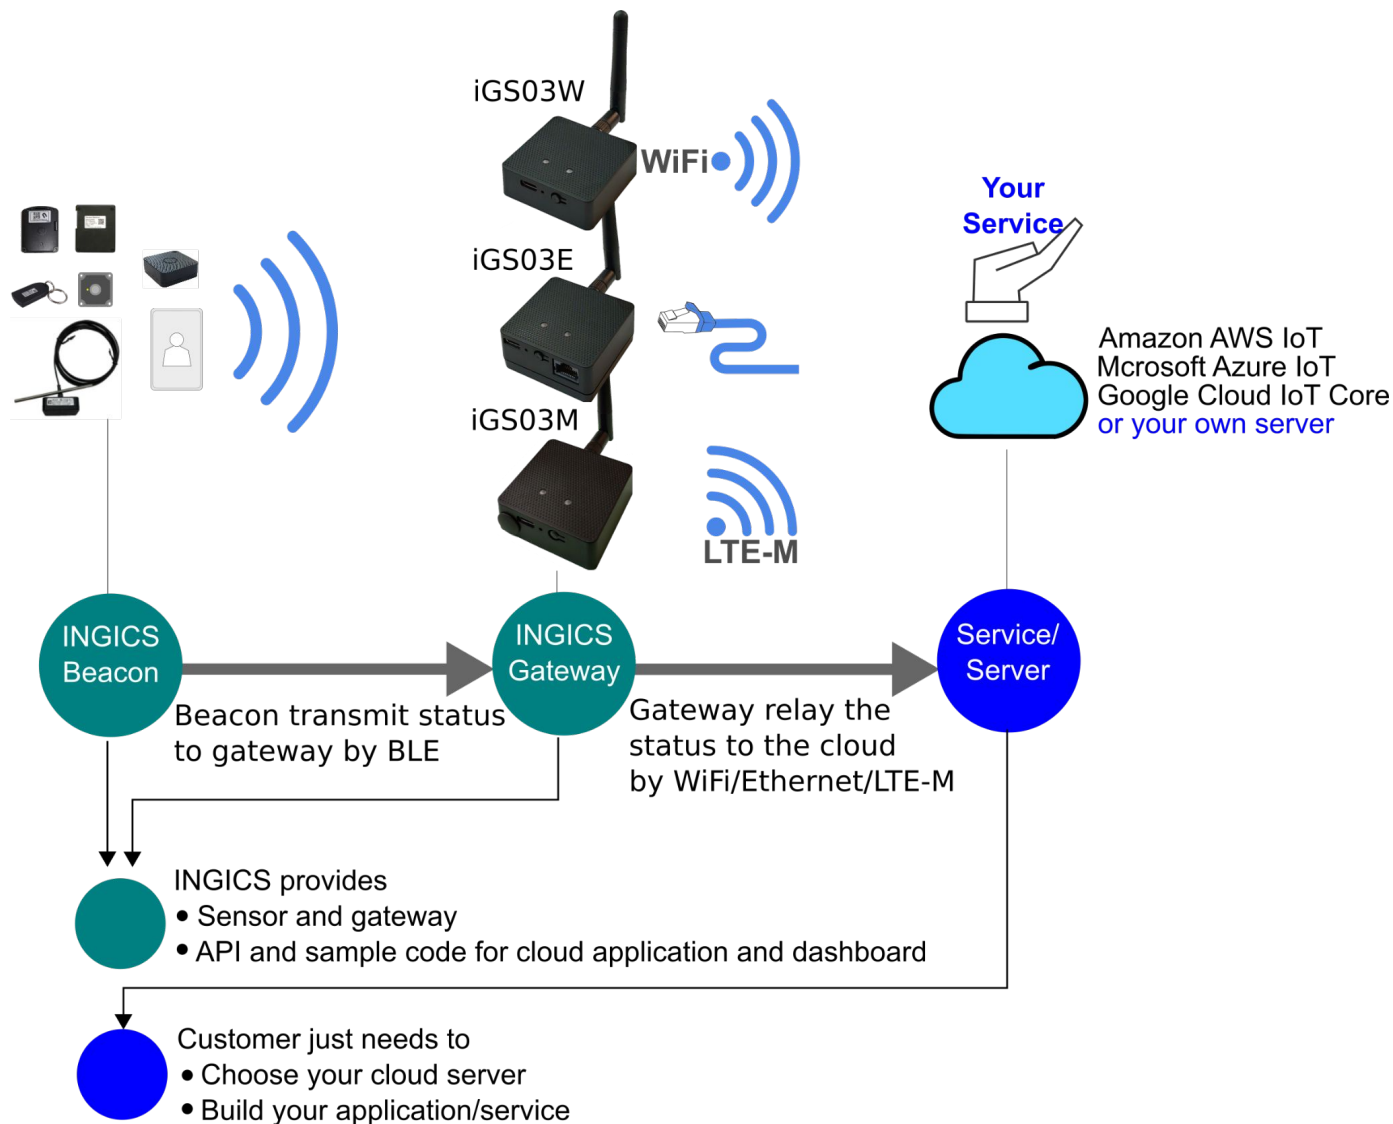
iGS03W

WiFi

iGS03E

iGS03M

LTE-M

Your Service

Amazon AWS IoT
Mcrosoft Azure IoT
Google Cloud IoT Core
or your own server

INGICS Beacon

INGICS Gateway

Service/ Server

Beacon transmit status to gateway by BLE

Gateway relay the status to the cloud by WiFi/Ethernet/LTE-M

INGICS provides
• Sensor and gateway
• API and sample code for cloud application and dashboard

Customer just needs to
• Choose your cloud server
• Build your application/service